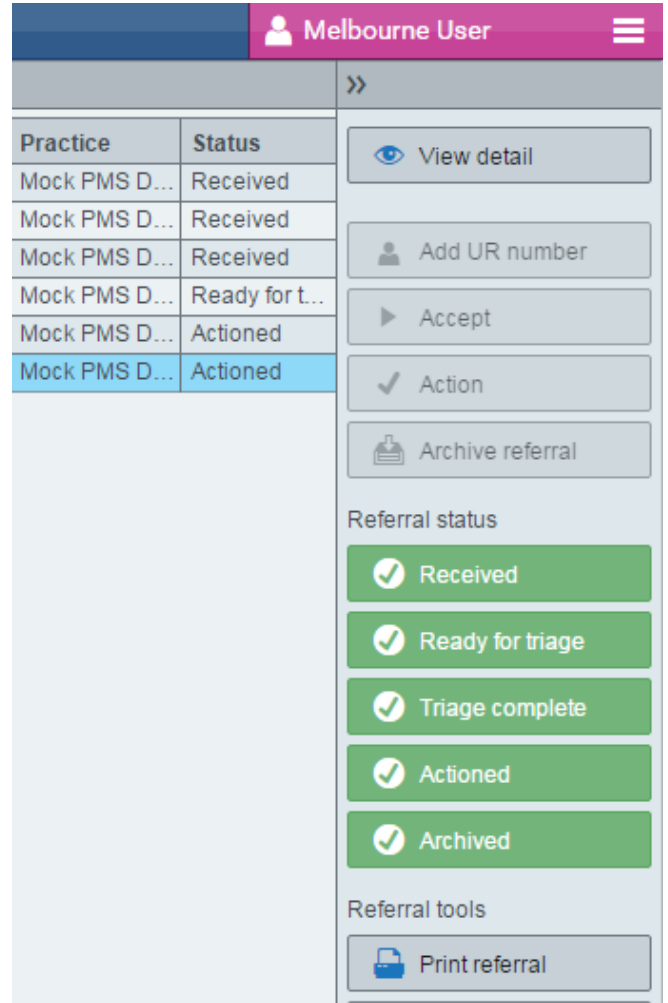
Melbourne User

»

| Practice | Status |
|---|---|
| Mock PMS D... | Received |
| Mock PMS D... | Received |
| Mock PMS D... | Received |
| Mock PMS D... | Ready for t... |
| Mock PMS D... | Actioned |
| Mock PMS D... | Actioned |

View detail

Add UR number

Accept

Action

Archive referral

Referral status

Received

Ready for triage

Triage complete

Actioned

Archived

Referral tools

Print referral